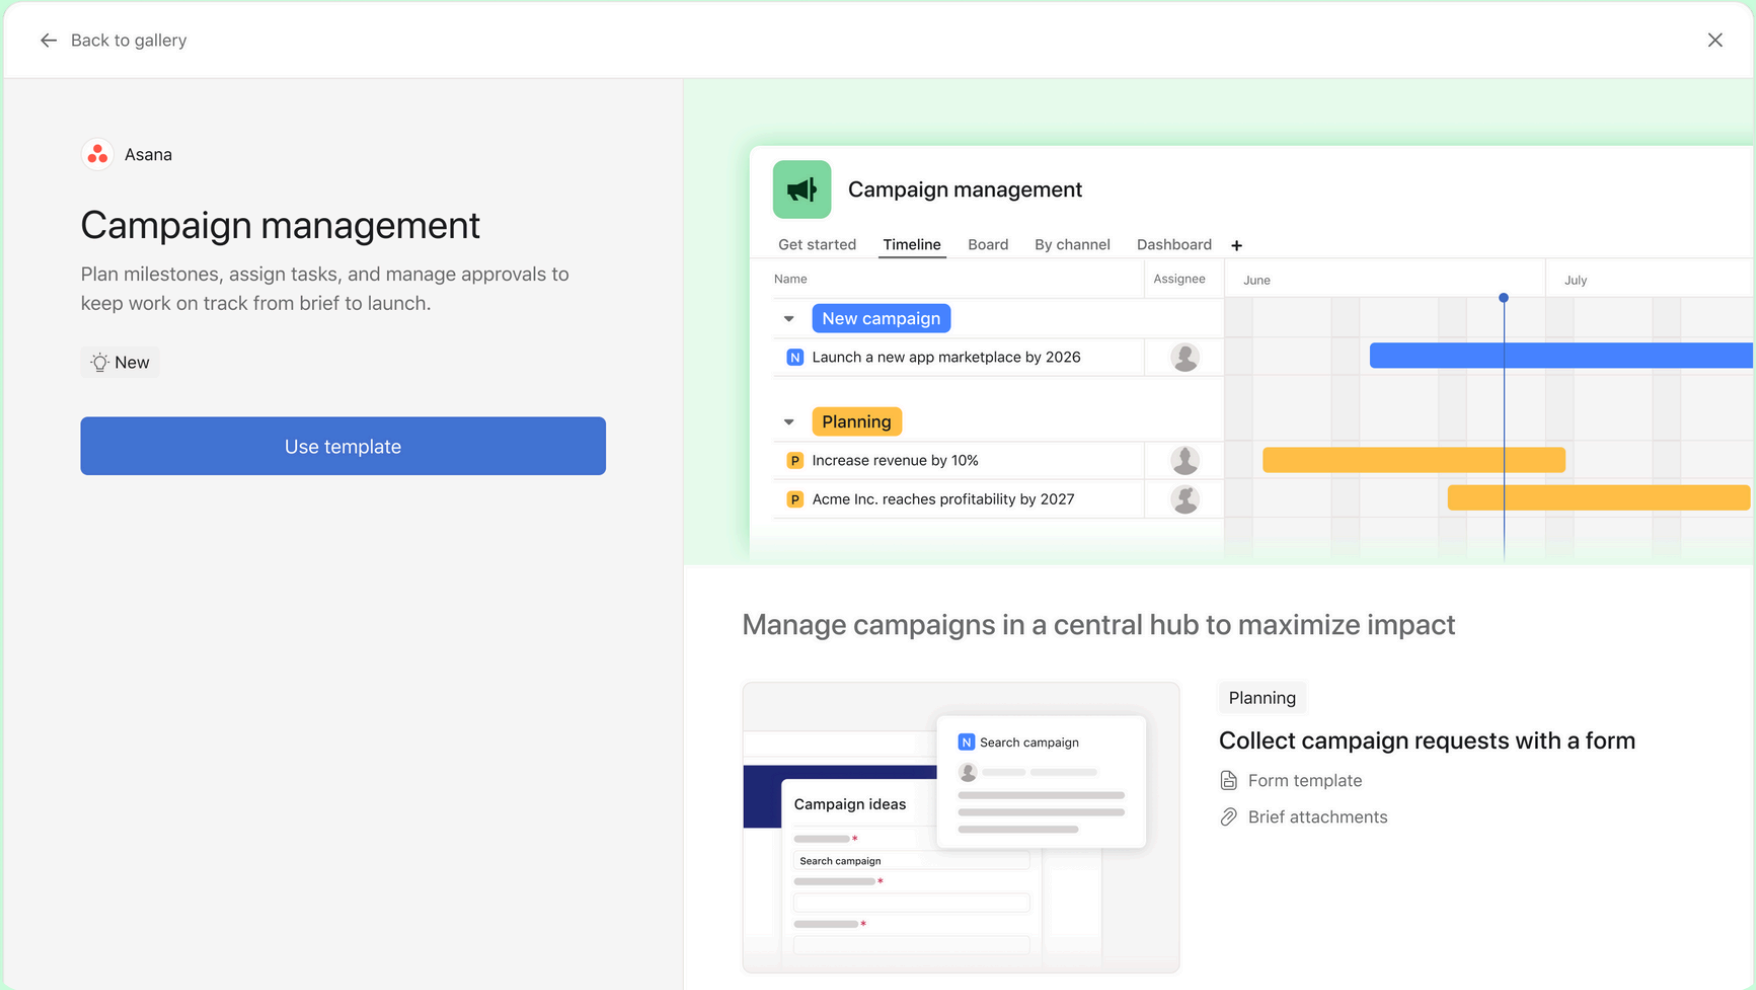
Back to gallery

Asana

Campaign management

Plan milestones, assign tasks, and manage approvals to keep work on track from brief to launch.

New

Use template

Campaign management

Get started Timeline Board By channel Dashboard +

| Name | Assignee | June | July |
|---|---|---|---|
| New campaign | | | |
| N Launch a new app marketplace by 2026 | | | |
| Planning | | | |
| P Increase revenue by 10% | | | |
| P Acme Inc. reaches profitability by 2027 | | | |

Manage campaigns in a central hub to maximize impact

N Search campaign

Campaign ideas

Search campaign

Planning

Collect campaign requests with a form

Form template

Brief attachments